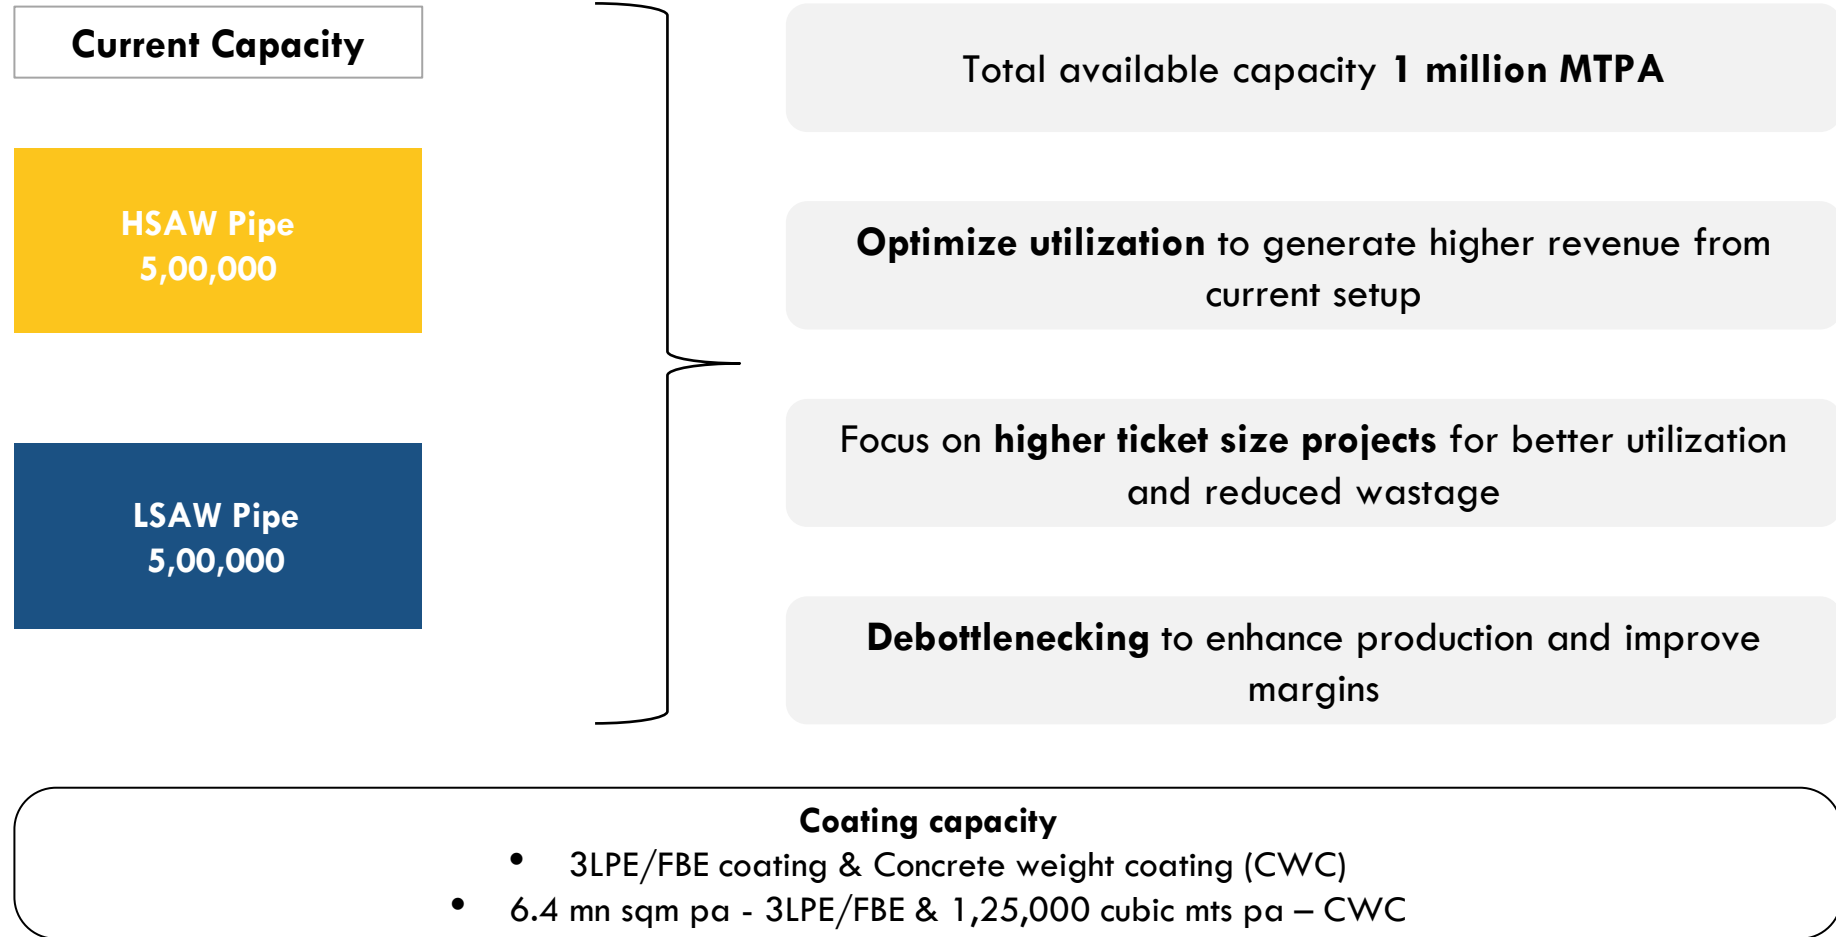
Current Capacity

HSAW Pipe
5,00,000

LSAW Pipe
5,00,000

Total available capacity 1 million MTPA

Optimize utilization to generate higher revenue from current setup

Focus on higher ticket size projects for better utilization and reduced wastage

Debottlenecking to enhance production and improve margins

Coating capacity
- 3LPE/FBE coating & Concrete weight coating (CWC)
- 6.4 mn sqm pa - 3LPE/FBE & 1,25,000 cubic mts pa – CWC